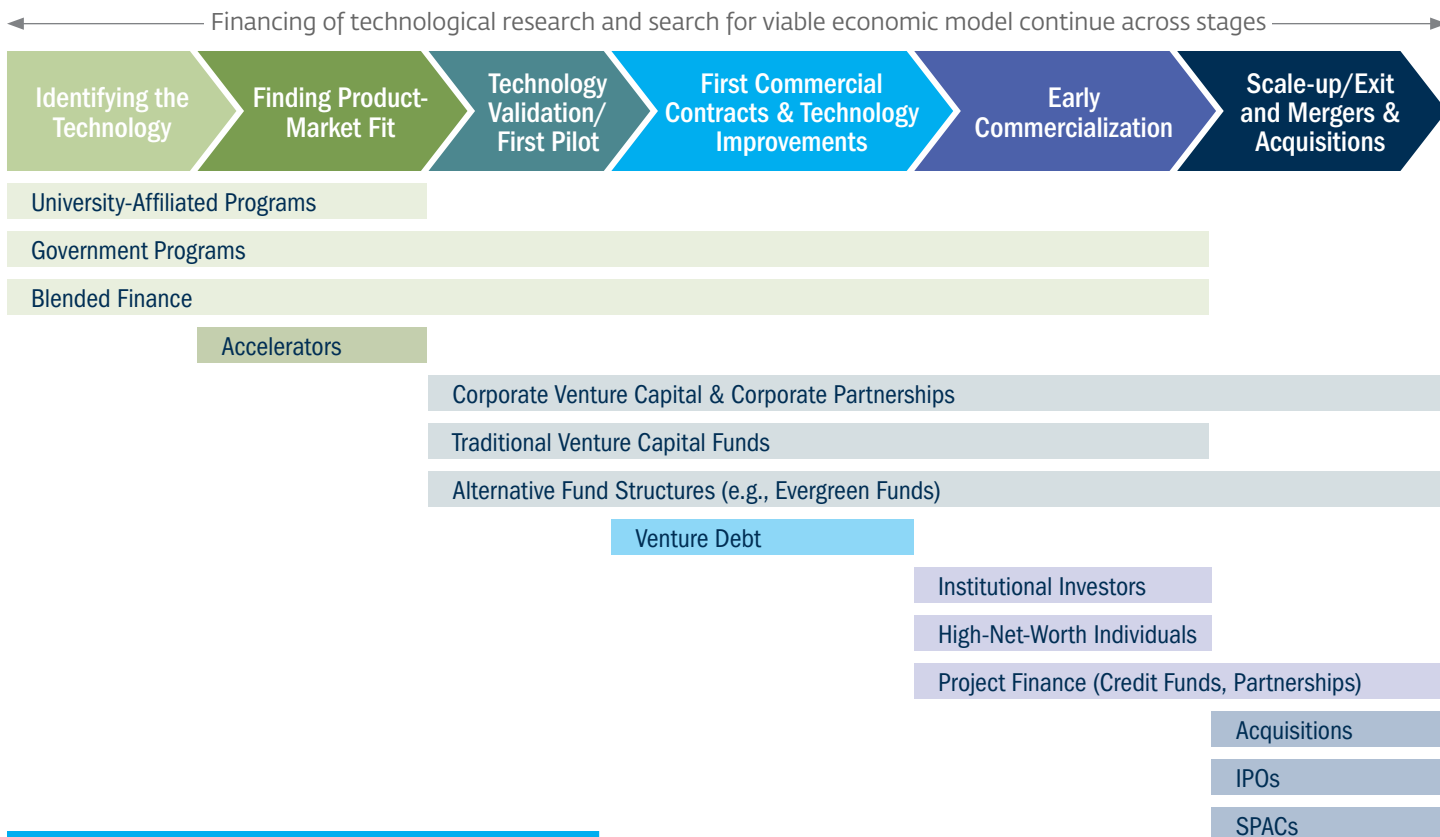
Financing of technological research and search for viable economic model continue across stages

Identifying the Technology

Finding Product-Market Fit

Technology Validation/ First Pilot

First Commercial Contracts & Technology Improvements

Early Commercialization

Scale-up/Exit and Mergers & Acquisitions

University-Affiliated Programs

Government Programs

Blended Finance

Accelerators

Corporate Venture Capital & Corporate Partnerships

Traditional Venture Capital Funds

Alternative Fund Structures (e.g., Evergreen Funds)

Venture Debt

Institutional Investors

High-Net-Worth Individuals

Project Finance (Credit Funds, Partnerships)

Acquisitions

IPOs

SPACs